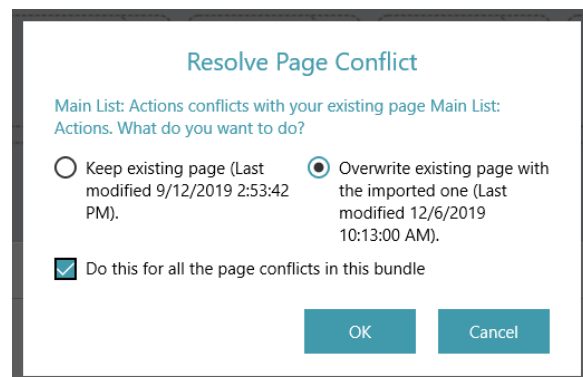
Resolve Page Conflict

Main List: Actions conflicts with your existing page Main List: Actions. What do you want to do?

Keep existing page (Last modified 9/12/2019 2:53:42 PM).

Overwrite existing page with the imported one (Last modified 12/6/2019 10:13:00 AM).

Do this for all the page conflicts in this bundle

OK

Cancel